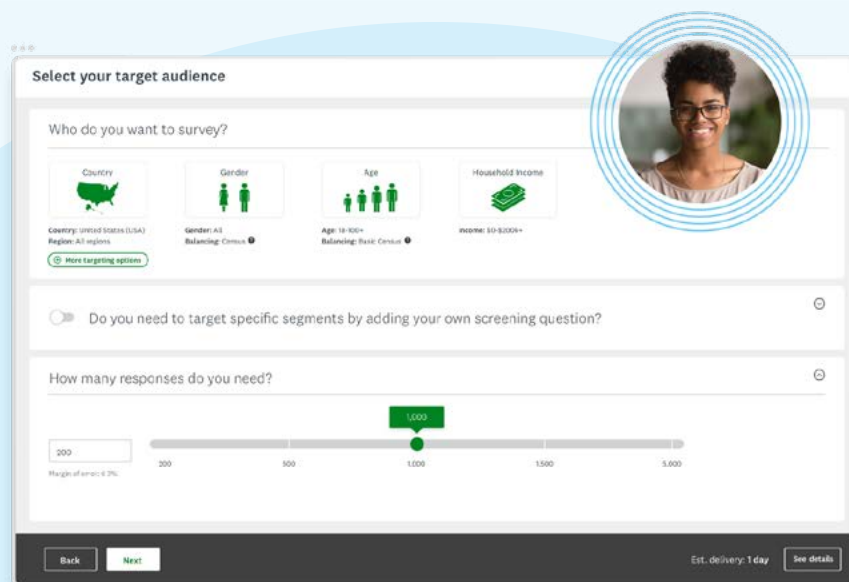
Select your target audience

Who do you want to survey?

Country

Country: United States (USA)
Region: All regions

Gender

Gender: All
Balancing: Census

Age

Age: 18-100+
Balancing: Basic Census

Household Income

Income: $0-$200k+

More targeting options

Do you need to target specific segments by adding your own screening question?

How many responses do you need?

200

Margin of error: 6.9%

1,000

200 500 1,000 1,500 5,000

Back Next

Est. delivery: 1 day See details